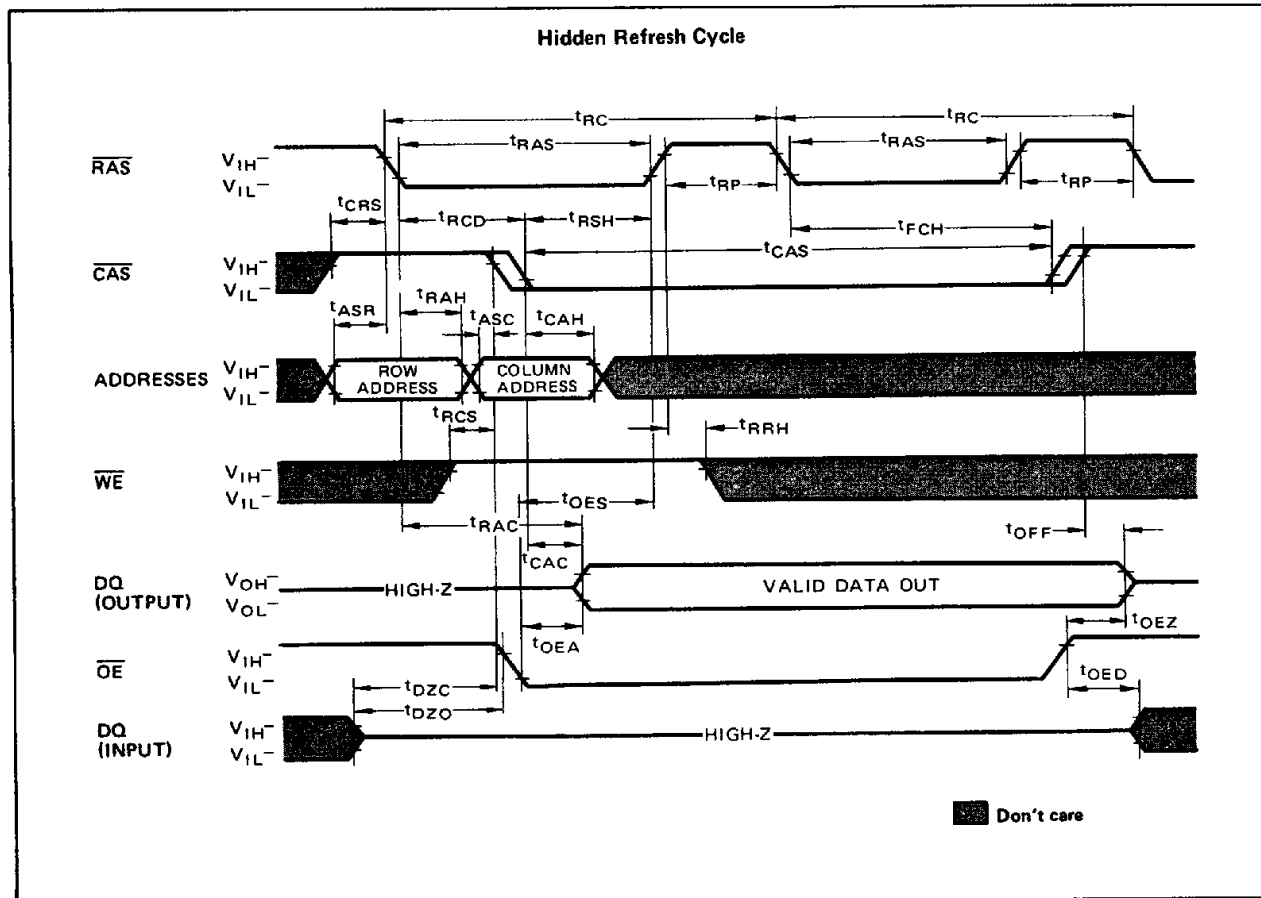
Hidden Refresh Cycle

$t_{RC}$
$t_{RC}$
$t_{RAS}$
$t_{RAS}$
$\overline{RAS}$ $V_{IH}$ – $V_{IL}$ –
$t_{RP}$
$t_{RP}$
$t_{CRS}$
$t_{RCD}$
$t_{RSH}$
$t_{FCH}$
$t_{CAS}$
$\overline{CAS}$ $V_{IH}$ – $V_{IL}$ –
$t_{ASR}$
$t_{RAH}$
$t_{ASC}$
$t_{CAH}$
ADDRESSES $V_{IH}$ – $V_{IL}$ –
ROW ADDRESS
COLUMN ADDRESS
$t_{RCS}$
$t_{RRH}$
$\overline{WE}$ $V_{IH}$ – $V_{IL}$ –
$t_{OES}$
$t_{RAC}$
$t_{OFF}$
$t_{CAC}$
DQ (OUTPUT) $V_{OH}$ – $V_{OL}$ –
HIGH-Z
VALID DATA OUT
$t_{OEA}$
$t_{OEZ}$
$\overline{OE}$ $V_{IH}$ – $V_{IL}$ –
$t_{OED}$
$t_{DZC}$
$t_{DZO}$
DQ (INPUT) $V_{IH}$ – $V_{IL}$ –
HIGH-Z

Don't care